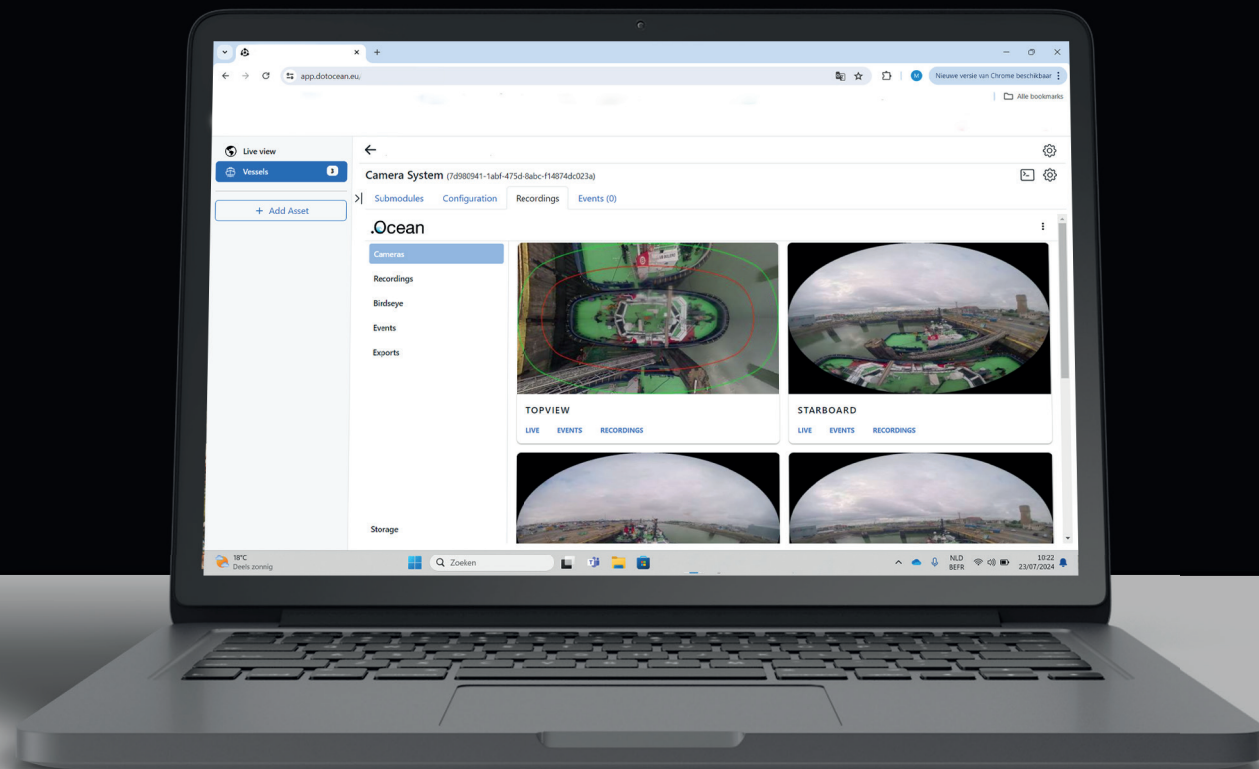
app.dotocean.eu/

Nieuwe versie van Chrome beschikbaar

Alle bookmarks

Live view

Vessels

+ Add Asset

Camera System (7d980941-1abf-475d-8abc-f14874dc023a)

Submodules Configuration Recordings Events (0)

.Ocean

Cameras

Recordings

Birdseye

Events

Exports

Storage

TOPVIEW

LIVE EVENTS RECORDINGS

STARBOARD

LIVE EVENTS RECORDINGS

18°C
Deels zonnig

Zoeken

NLD
BEFR

10:22
23/07/2024